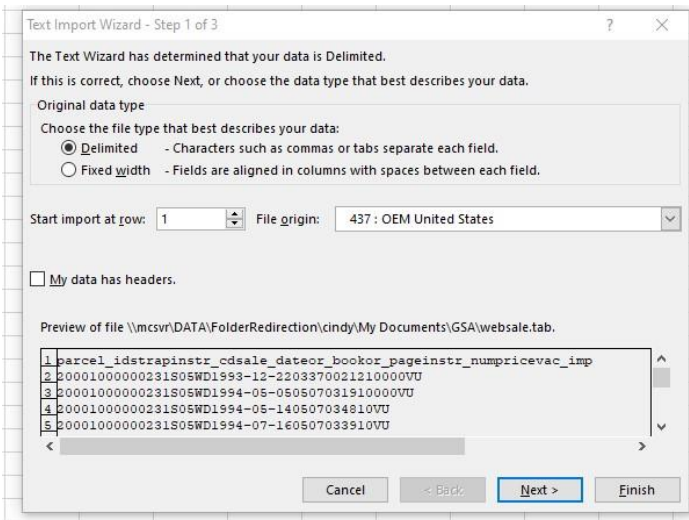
Text Import Wizard - Step 1 of 3

?

×

The Text Wizard has determined that your data is Delimited.

If this is correct, choose Next, or choose the data type that best describes your data.

Original data type

Choose the file type that best describes your data:

Delimited - Characters such as commas or tabs separate each field.

Fixed width - Fields are aligned in columns with spaces between each field.

Start import at row: 1

File origin: 437 : OEM United States

My data has headers.

Preview of file \\mcsvr\DATA\FolderRedirection\cindy\My Documents\GSA\websale.tab.

1 parcel_idstrapinstr_cdsale_dateor_bookor_pageinstr_numpricevac_imp
2 20001000000231S05WD1993-12-2203370021210000VU
3 20001000000231S05WD1994-05-050507031910000VU
4 20001000000231S05WD1994-05-140507034810VU
5 20001000000231S05WD1994-07-160507033910VU

Cancel

< Back

Next >

Finish